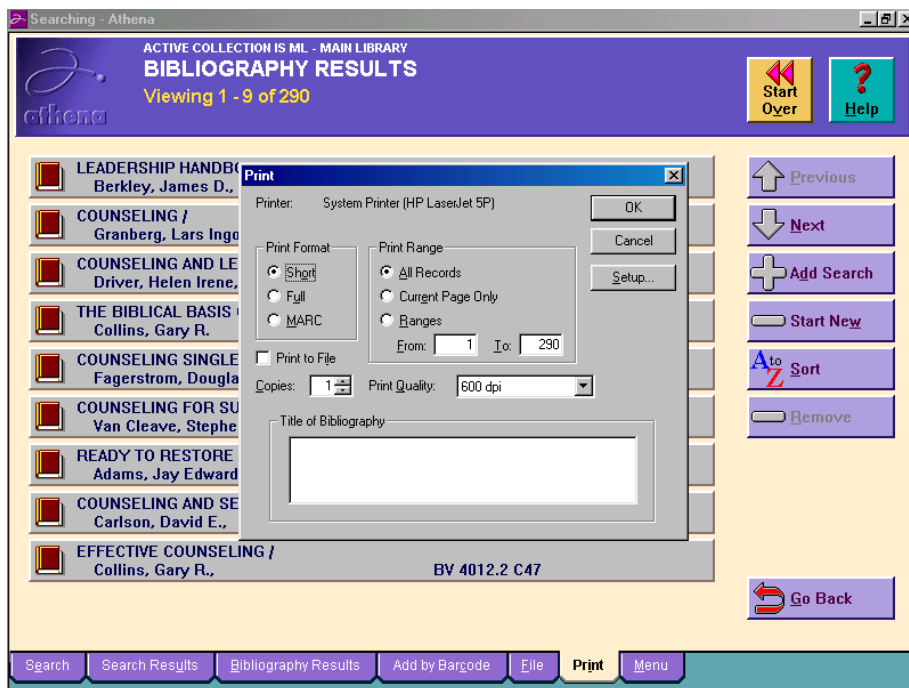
Searching - Athena

athena

ACTIVE COLLECTION IS ML - MAIN LIBRARY
BIBLIOGRAPHY RESULTS
Viewing 1 - 9 of 290

Start Over

Help

LEADERSHIP HANDB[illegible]
Berkley, James D.,

COUNSELING /
Granberg, Lars Ingo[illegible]

COUNSELING AND LE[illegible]
Driver, Helen Irene,

THE BIBLICAL BASIS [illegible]
Collins, Gary R.

COUNSELING SINGLE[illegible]
Fagerstrom, Dougla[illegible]

COUNSELING FOR SU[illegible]
Van Cleave, Stephe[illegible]

READY TO RESTORE
Adams, Jay Edward

COUNSELING AND SE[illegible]
Carlson, David E.,

EFFECTIVE COUNSELING /
Collins, Gary R., BV 4012.2 C47

Print

Printer: System Printer (HP LaserJet 5P)

OK

Cancel

Setup...

Print Format
Short
Full
MARC

Print Range
All Records
Current Page Only
Ranges
From: 1 To: 290

Print to File

Copies: 1 Print Quality: 600 dpi

Title of Bibliography

Previous

Next

Add Search

Start New

A to Z Sort

Remove

Go Back

Search | Search Results | Bibliography Results | Add by Barcode | File | Print | Menu